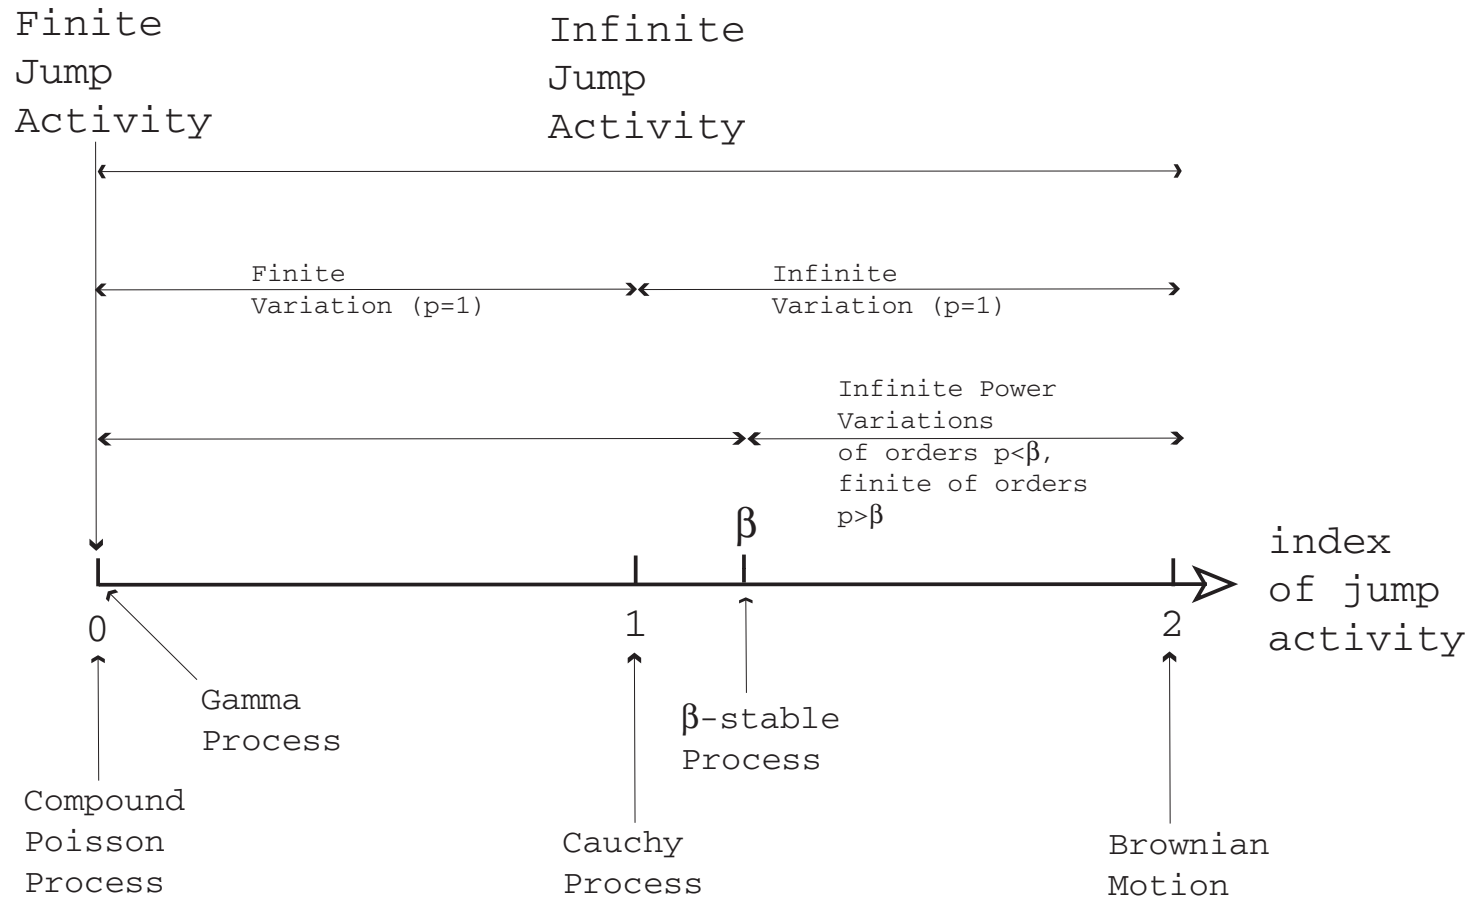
Finite Jump Activity

Infinite Jump Activity

Finite Variation (p=1)

Infinite Variation (p=1)

Infinite Power Variations of orders $p<\beta$, finite of orders $p>\beta$

$\beta$

index of jump activity

0

1

2

Gamma Process

$\beta$-stable Process

Compound Poisson Process

Cauchy Process

Brownian Motion